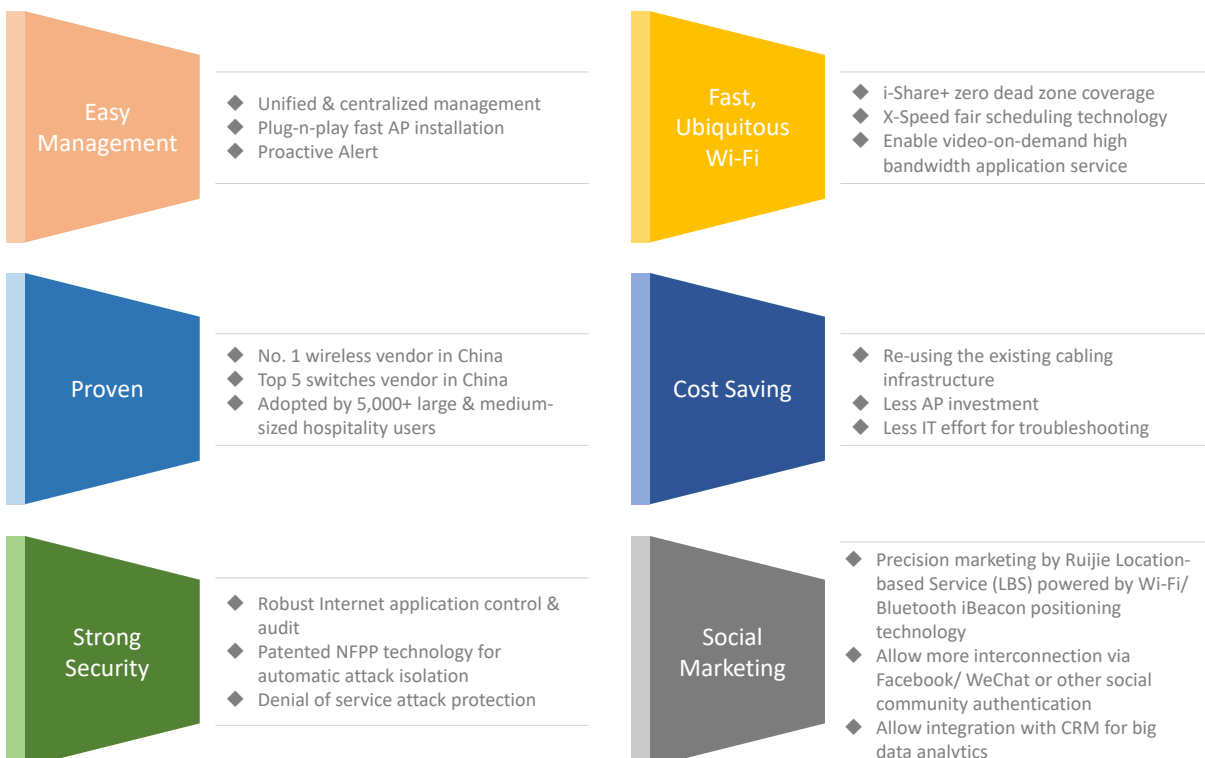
Easy Management

◆ Unified & centralized management
◆ Plug-n-play fast AP installation
◆ Proactive Alert

Fast, Ubiquitous Wi-Fi

◆ i-Share+ zero dead zone coverage
◆ X-Speed fair scheduling technology
◆ Enable video-on-demand high bandwidth application service

Proven

◆ No. 1 wireless vendor in China
◆ Top 5 switches vendor in China
◆ Adopted by 5,000+ large & medium-sized hospitality users

Cost Saving

◆ Re-using the existing cabling infrastructure
◆ Less AP investment
◆ Less IT effort for troubleshooting

Strong Security

◆ Robust Internet application control & audit
◆ Patented NFPP technology for automatic attack isolation
◆ Denial of service attack protection

Social Marketing

◆ Precision marketing by Ruijie Location-based Service (LBS) powered by Wi-Fi/ Bluetooth iBeacon positioning technology
◆ Allow more interconnection via Facebook/ WeChat or other social community authentication
◆ Allow integration with CRM for big data analytics